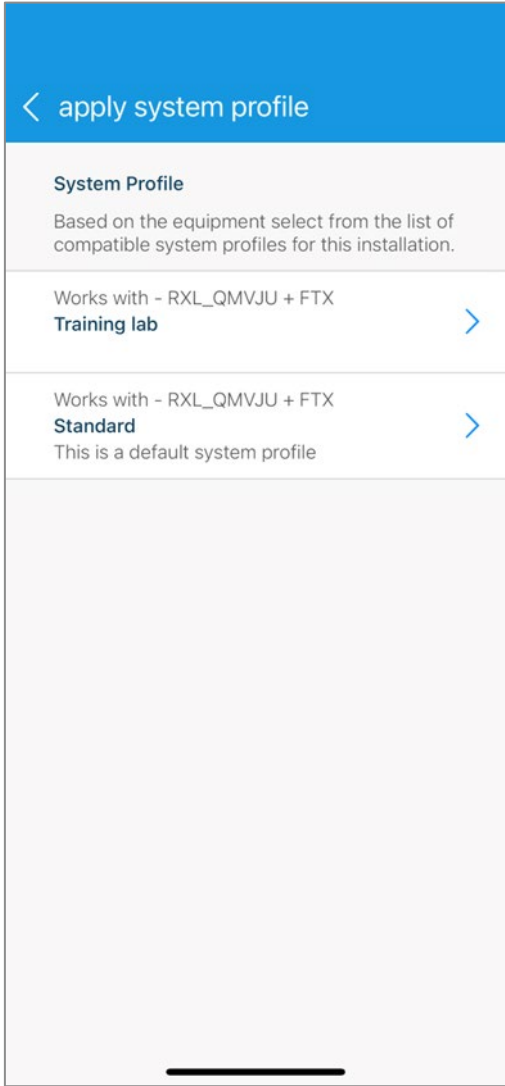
apply system profile

System Profile

Based on the equipment select from the list of compatible system profiles for this installation.

Works with - RXL_QMVJU + FTX
Training lab

Works with - RXL_QMVJU + FTX
Standard
This is a default system profile